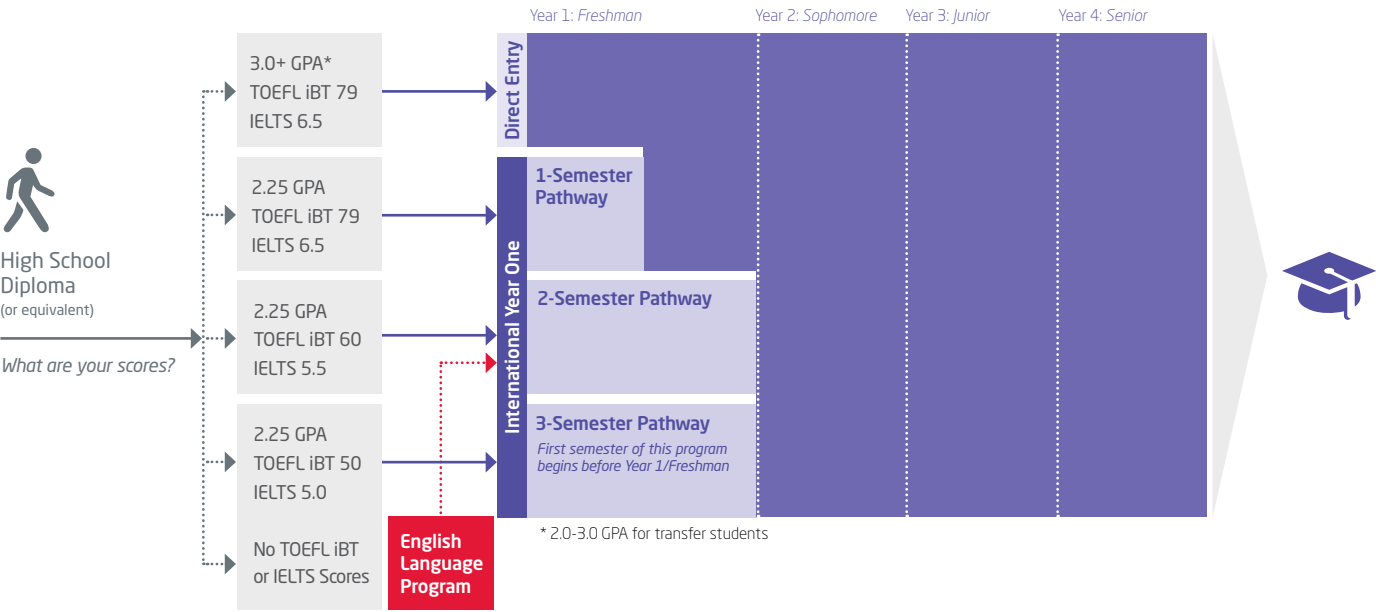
Year 1: *Freshman* Year 2: *Sophomore* Year 3: *Junior* Year 4: *Senior*

High School Diploma
(or equivalent)

*What are your scores?*

3.0+ GPA*
TOEFL iBT 79
IELTS 6.5

Direct Entry

2.25 GPA
TOEFL iBT 79
IELTS 6.5

2.25 GPA
TOEFL iBT 60
IELTS 5.5

2.25 GPA
TOEFL iBT 50
IELTS 5.0

No TOEFL iBT or IELTS Scores

English Language Program

International Year One

1-Semester Pathway

2-Semester Pathway

3-Semester Pathway
*First semester of this program begins before Year 1/Freshman*

* 2.0-3.0 GPA for transfer students